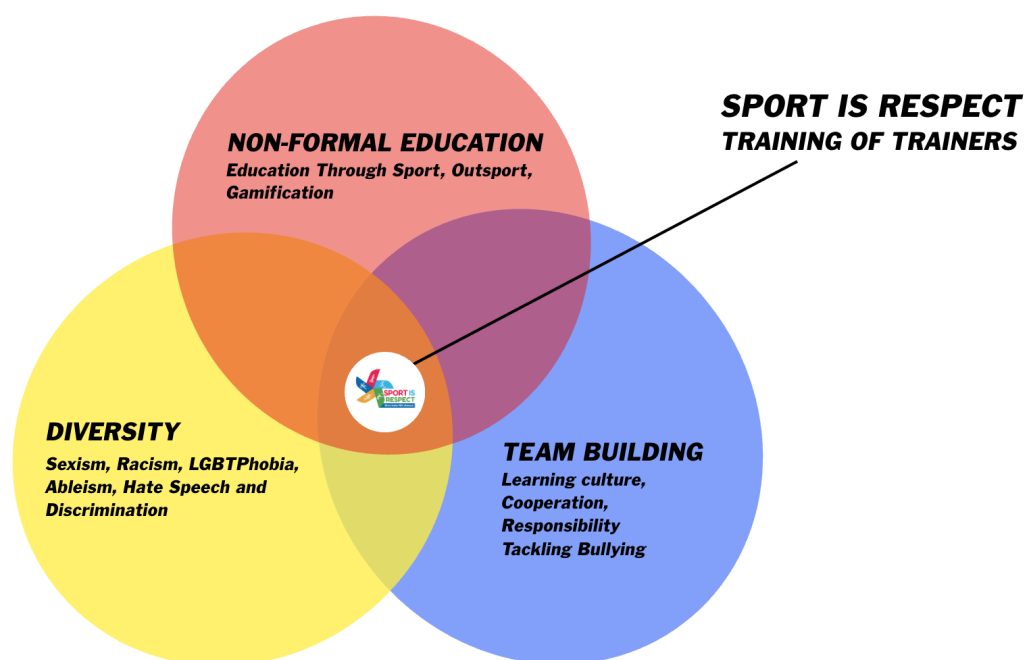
NON-FORMAL EDUCATION
Education Through Sport, Outsport, Gamification

SPORT IS RESPECT
TRAINING OF TRAINERS

SPORT IS RESPECT

DIVERSITY
Sexism, Racism, LGBTPhobia, Ableism, Hate Speech and Discrimination

TEAM BUILDING
Learning culture, Cooperation, Responsibility Tackling Bullying